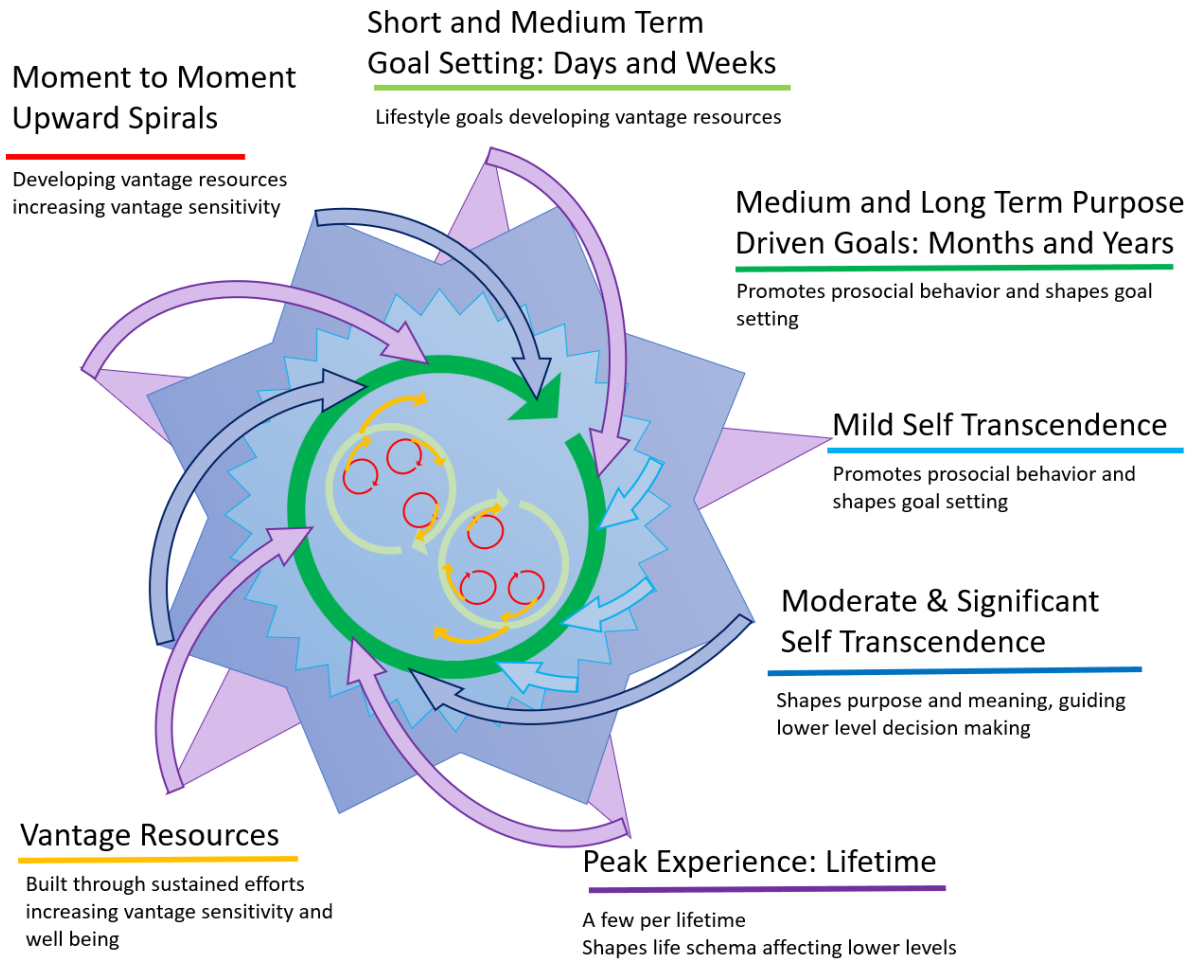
Short and Medium Term
Goal Setting: Days and Weeks

Lifestyle goals developing vantage resources

Moment to Moment
Upward Spirals

Developing vantage resources increasing vantage sensitivity

Medium and Long Term Purpose
Driven Goals: Months and Years

Promotes prosocial behavior and shapes goal setting

Mild Self Transcendence

Promotes prosocial behavior and shapes goal setting

Moderate & Significant
Self Transcendence

Shapes purpose and meaning, guiding lower level decision making

Vantage Resources

Built through sustained efforts increasing vantage sensitivity and well being

Peak Experience: Lifetime

A few per lifetime
Shapes life schema affecting lower levels